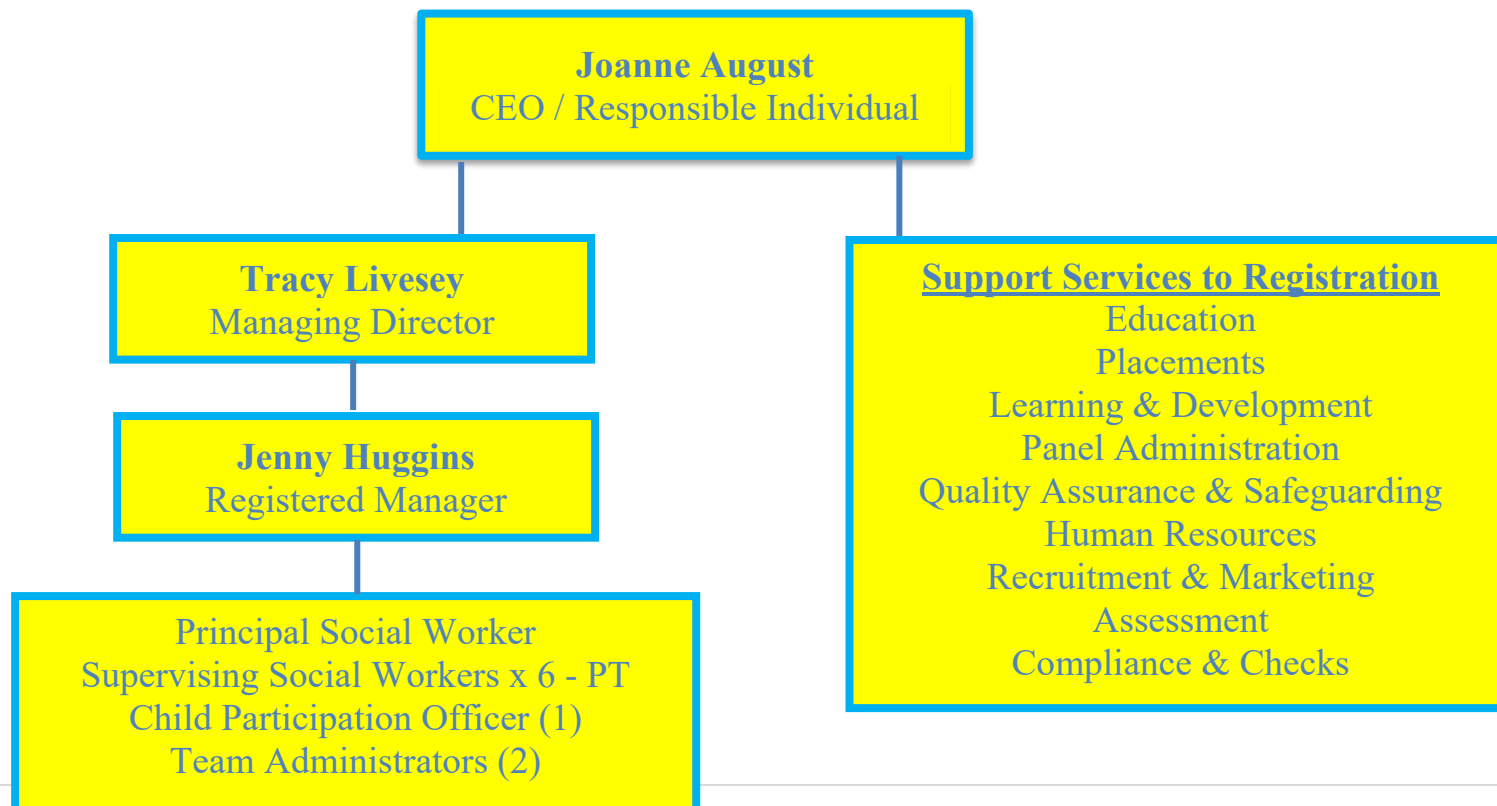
Joanne August
CEO / Responsible Individual

Tracy Livesey
Managing Director

Jenny Huggins
Registered Manager

Principal Social Worker
Supervising Social Workers x 6 - PT
Child Participation Officer (1)
Team Administrators (2)

Support Services to Registration
Education
Placements
Learning & Development
Panel Administration
Quality Assurance & Safeguarding
Human Resources
Recruitment & Marketing
Assessment
Compliance & Checks